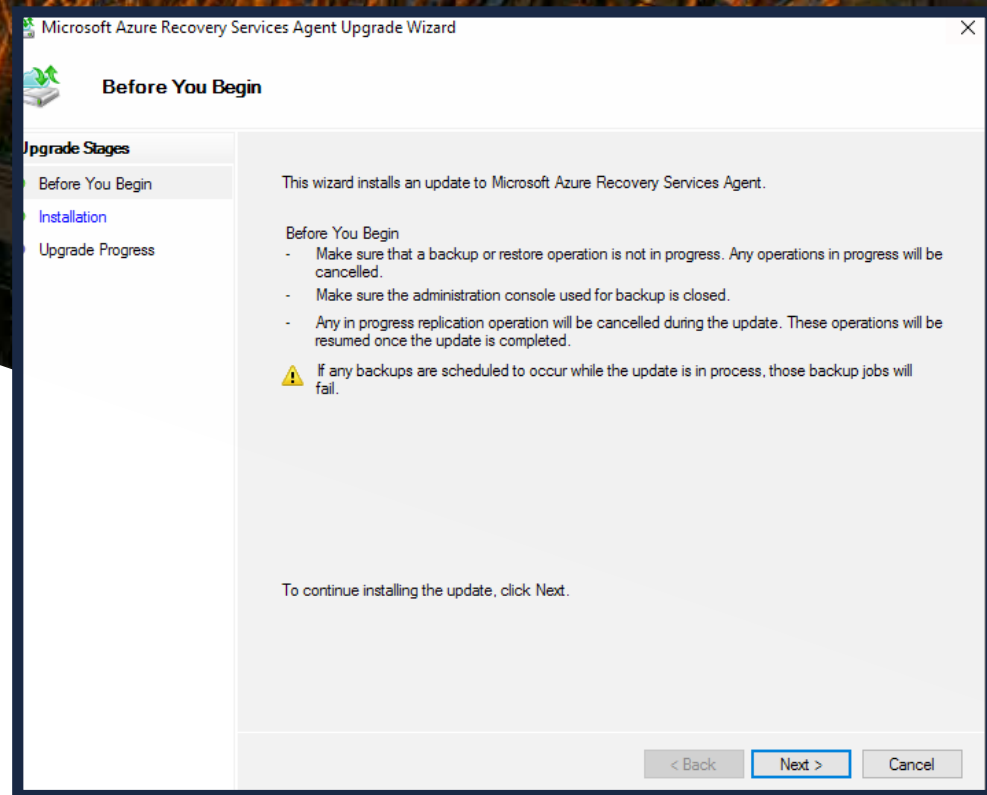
Microsoft Azure Recovery Services Agent Upgrade Wizard

Before You Begin

Jpgrade Stages

Before You Begin

Installation

Upgrade Progress

This wizard installs an update to Microsoft Azure Recovery Services Agent.

Before You Begin
- Make sure that a backup or restore operation is not in progress. Any operations in progress will be cancelled.
- Make sure the administration console used for backup is closed.
- Any in progress replication operation will be cancelled during the update. These operations will be resumed once the update is completed.

If any backups are scheduled to occur while the update is in process, those backup jobs will fail.

To continue installing the update, click Next.

< Back Next > Cancel